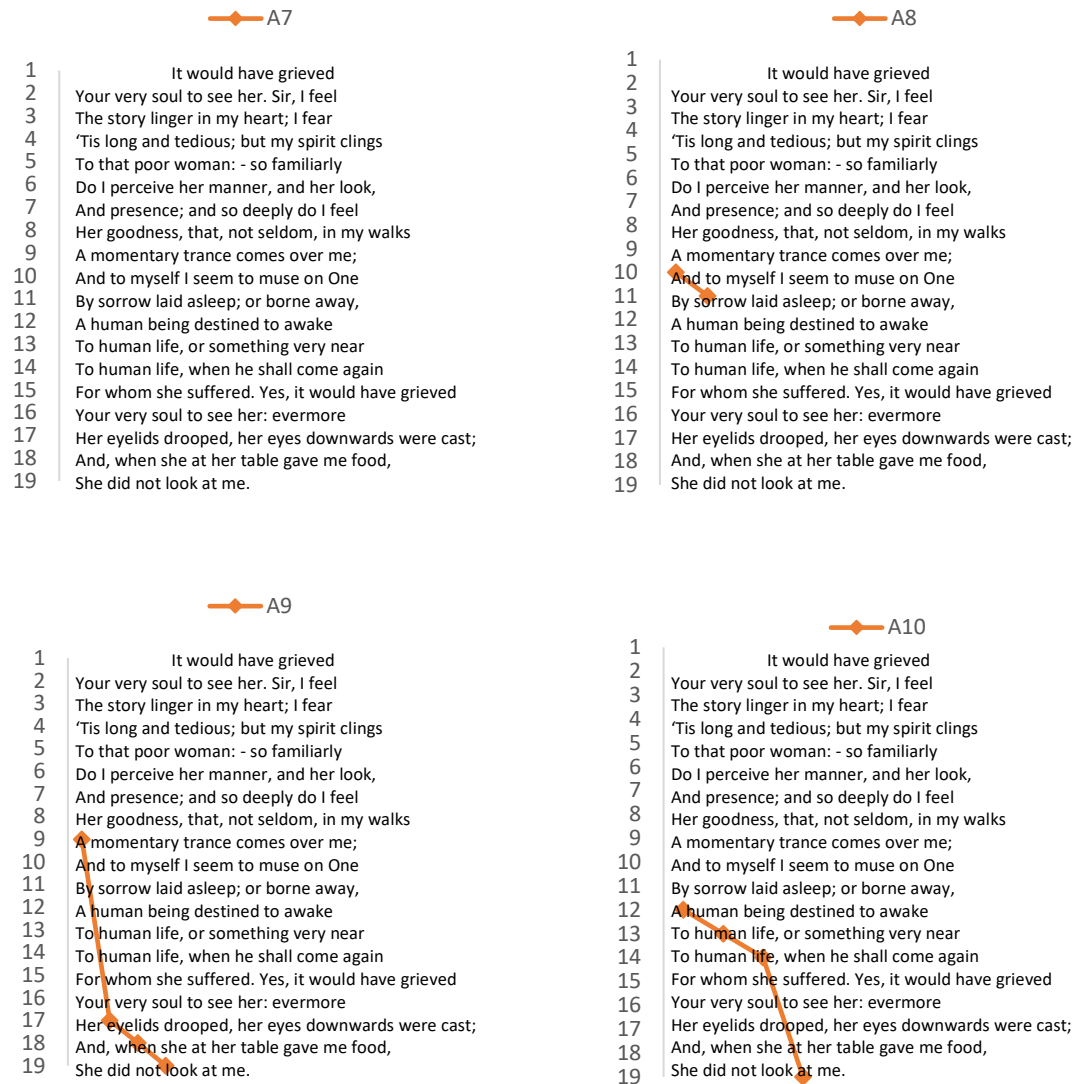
A7

1 It would have grieved
2 Your very soul to see her. Sir, I feel
3 The story linger in my heart; I fear
4 'Tis long and tedious; but my spirit clings
5 To that poor woman: - so familiarly
6 Do I perceive her manner, and her look,
7 And presence; and so deeply do I feel
8 Her goodness, that, not seldom, in my walks
9 A momentary trance comes over me;
10 And to myself I seem to muse on One
11 By sorrow laid asleep; or borne away,
12 A human being destined to awake
13 To human life, or something very near
14 To human life, when he shall come again
15 For whom she suffered. Yes, it would have grieved
16 Your very soul to see her: evermore
17 Her eyelids drooped, her eyes downwards were cast;
18 And, when she at her table gave me food,
19 She did not look at me.

A8

1 It would have grieved
2 Your very soul to see her. Sir, I feel
3 The story linger in my heart; I fear
4 'Tis long and tedious; but my spirit clings
5 To that poor woman: - so familiarly
6 Do I perceive her manner, and her look,
7 And presence; and so deeply do I feel
8 Her goodness, that, not seldom, in my walks
9 A momentary trance comes over me;
10 And to myself I seem to muse on One
11 By sorrow laid asleep; or borne away,
12 A human being destined to awake
13 To human life, or something very near
14 To human life, when he shall come again
15 For whom she suffered. Yes, it would have grieved
16 Your very soul to see her: evermore
17 Her eyelids drooped, her eyes downwards were cast;
18 And, when she at her table gave me food,
19 She did not look at me.

A9

1 It would have grieved
2 Your very soul to see her. Sir, I feel
3 The story linger in my heart; I fear
4 'Tis long and tedious; but my spirit clings
5 To that poor woman: - so familiarly
6 Do I perceive her manner, and her look,
7 And presence; and so deeply do I feel
8 Her goodness, that, not seldom, in my walks
9 A momentary trance comes over me;
10 And to myself I seem to muse on One
11 By sorrow laid asleep; or borne away,
12 A human being destined to awake
13 To human life, or something very near
14 To human life, when he shall come again
15 For whom she suffered. Yes, it would have grieved
16 Your very soul to see her: evermore
17 Her eyelids drooped, her eyes downwards were cast;
18 And, when she at her table gave me food,
19 She did not look at me.

A10

1 It would have grieved
2 Your very soul to see her. Sir, I feel
3 The story linger in my heart; I fear
4 'Tis long and tedious; but my spirit clings
5 To that poor woman: - so familiarly
6 Do I perceive her manner, and her look,
7 And presence; and so deeply do I feel
8 Her goodness, that, not seldom, in my walks
9 A momentary trance comes over me;
10 And to myself I seem to muse on One
11 By sorrow laid asleep; or borne away,
12 A human being destined to awake
13 To human life, or something very near
14 To human life, when he shall come again
15 For whom she suffered. Yes, it would have grieved
16 Your very soul to see her: evermore
17 Her eyelids drooped, her eyes downwards were cast;
18 And, when she at her table gave me food,
19 She did not look at me.